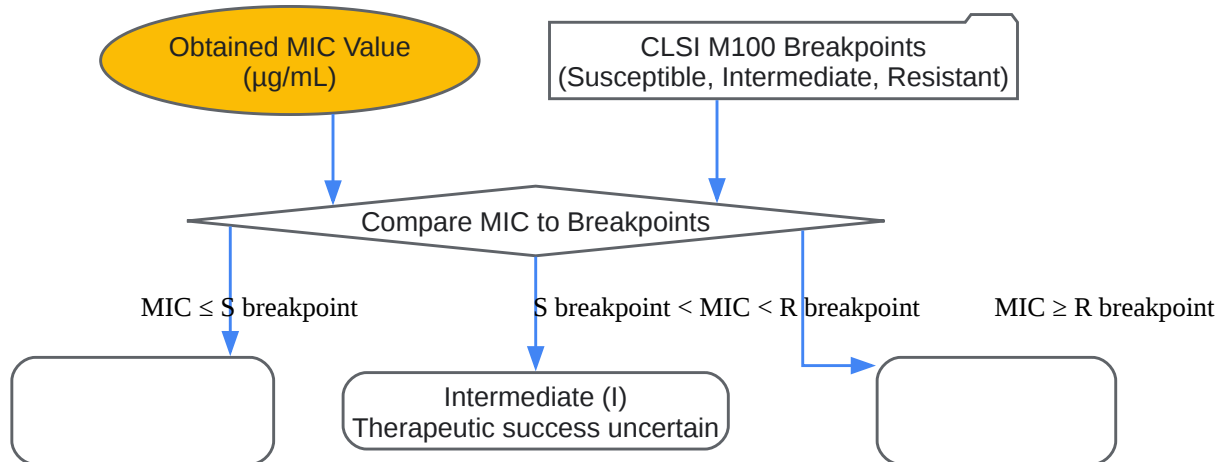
Obtained MIC Value (µg/mL)

CLSI M100 Breakpoints (Susceptible, Intermediate, Resistant)

Compare MIC to Breakpoints

MIC ≤ S breakpoint

S breakpoint < MIC < R breakpoint

MIC ≥ R breakpoint

Intermediate (I)
Therapeutic success uncertain